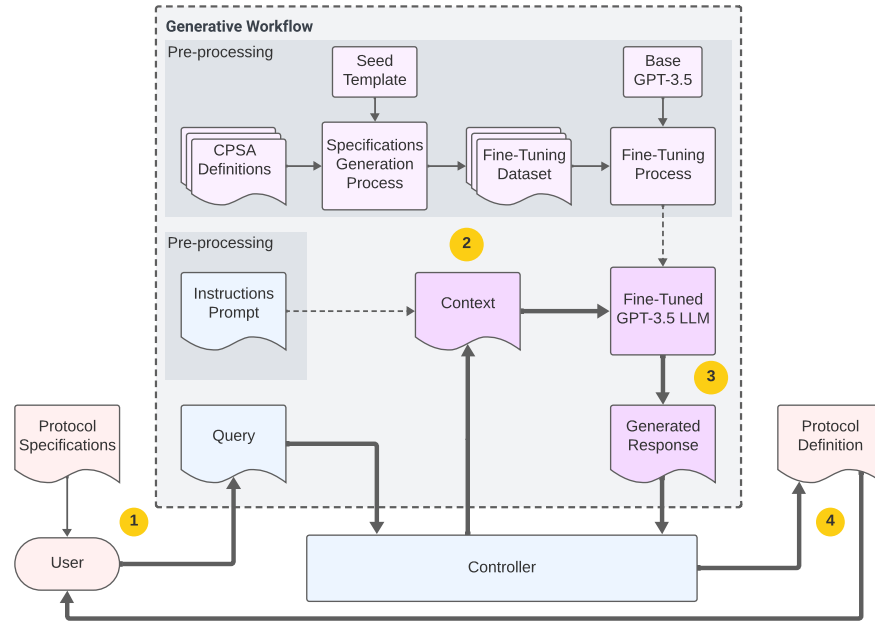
Generative Workflow

Pre-processing

Seed Template

Base GPT-3.5

CPSA Definitions

Specifications Generation Process

Fine-Tuning Dataset

Fine-Tuning Process

Pre-processing

2

Instructions Prompt

Context

Fine-Tuned GPT-3.5 LLM

3

Protocol Specifications

Query

Generated Response

Protocol Definition

1

4

User

Controller